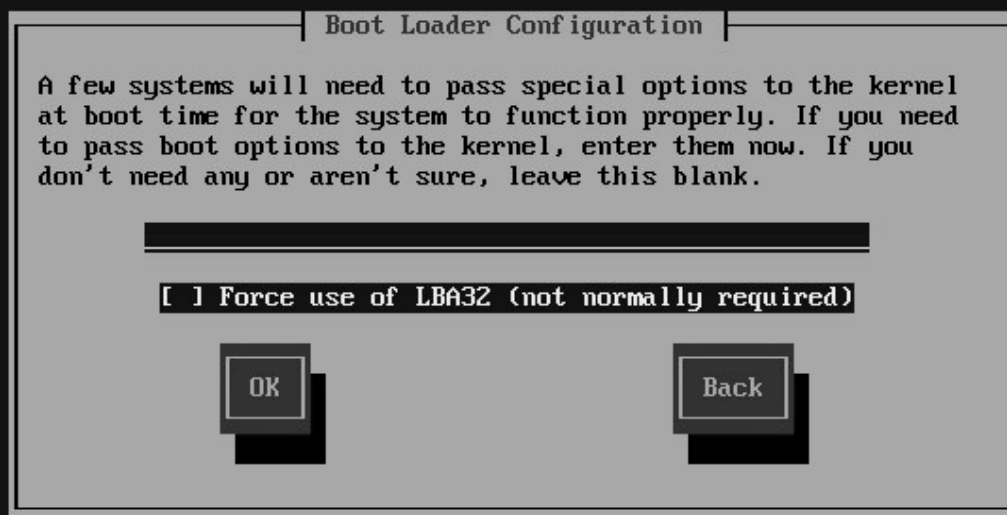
Boot Loader Configuration

A few systems will need to pass special options to the kernel at boot time for the system to function properly. If you need to pass boot options to the kernel, enter them now. If you don't need any or aren't sure, leave this blank.

[ ] Force use of LBA32 (not normally required)

OK

Back